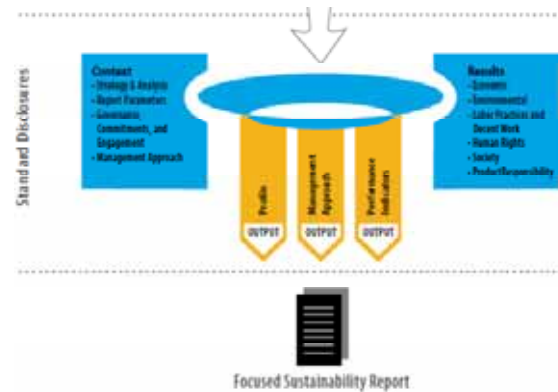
Standard Disclosures

Context
- Strategy & Analysis
- Report Parameters
- Governance, Commitments, and Engagement
- Management Approach

Profile

OUTPUT

Management Approach

OUTPUT

Performance Indicators

OUTPUT

Results
- Economic
- Environmental
- Labor Practices and Decent Work
- Human Rights
- Society
- Product Responsibility

Focused Sustainability Report